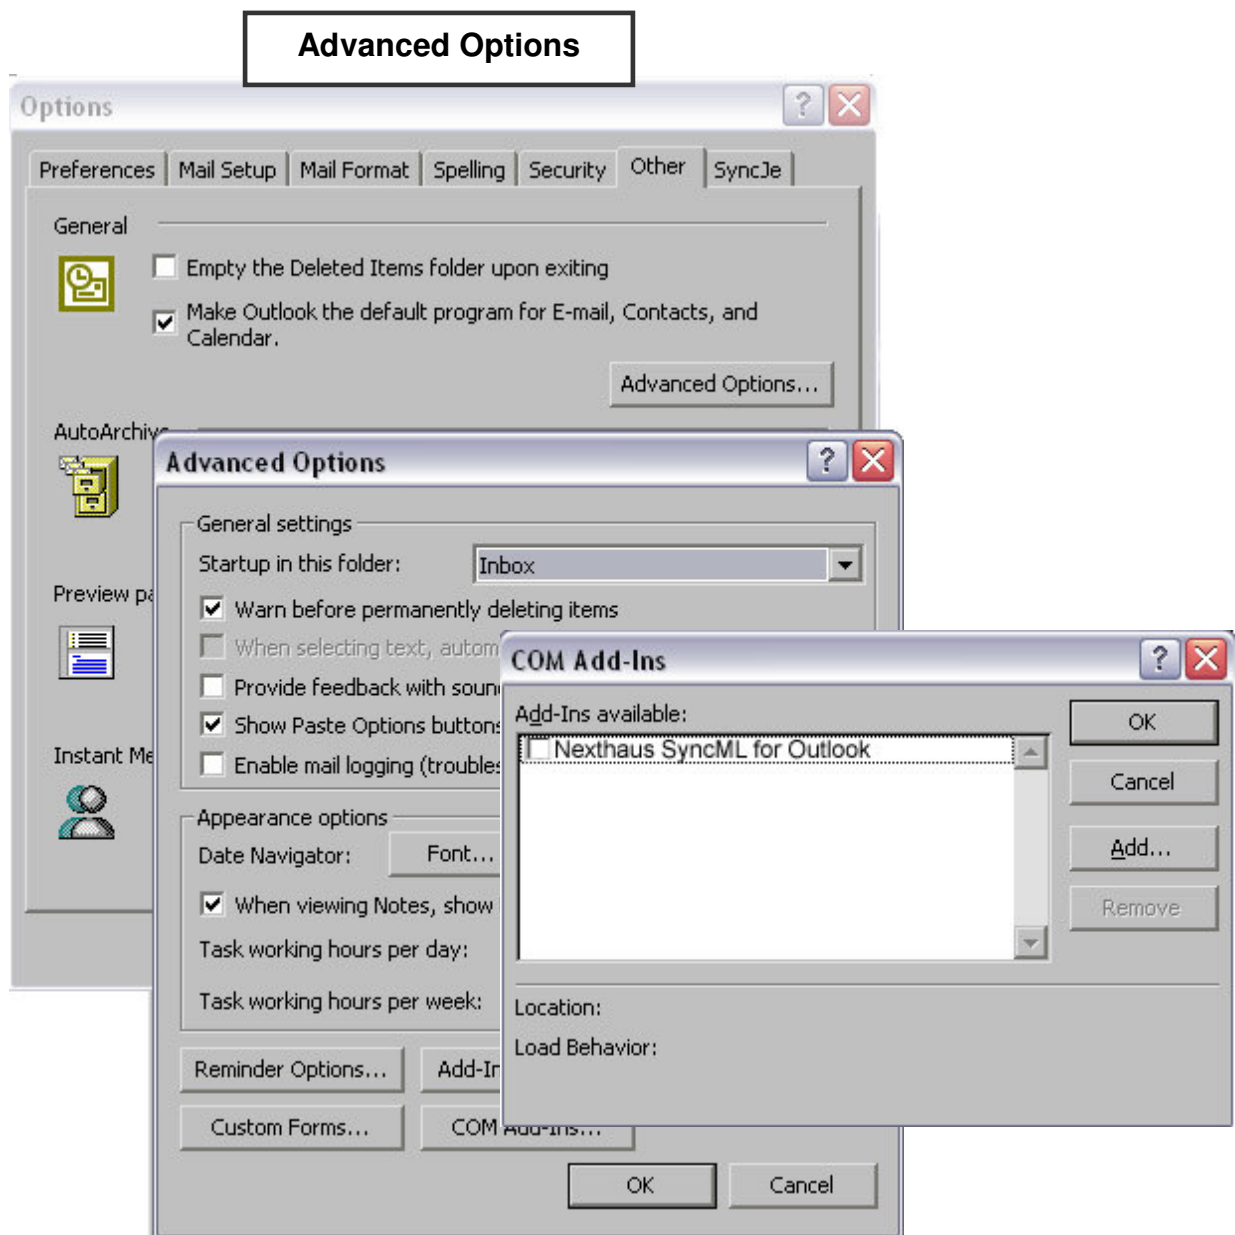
Advanced Options

Options

Preferences | Mail Setup | Mail Format | Spelling | Security | Other | SyncJe

General

Empty the Deleted Items folder upon exiting

Make Outlook the default program for E-mail, Contacts, and Calendar.

Advanced Options...

AutoArchiv

Preview pa

Instant Me

Advanced Options

General settings

Startup in this folder: Inbox

Warn before permanently deleting items

When selecting text, autom

Provide feedback with soun

Show Paste Options buttons

Enable mail logging (trouble

Appearance options

Date Navigator: Font...

When viewing Notes, show

Task working hours per day:

Task working hours per week:

Reminder Options... Add-Ir

Custom Forms... COM Add-Ins...

OK Cancel

COM Add-Ins

Add-Ins available:

Nexthaus SyncML for Outlook

OK

Cancel

Add...

Remove

Location:

Load Behavior: